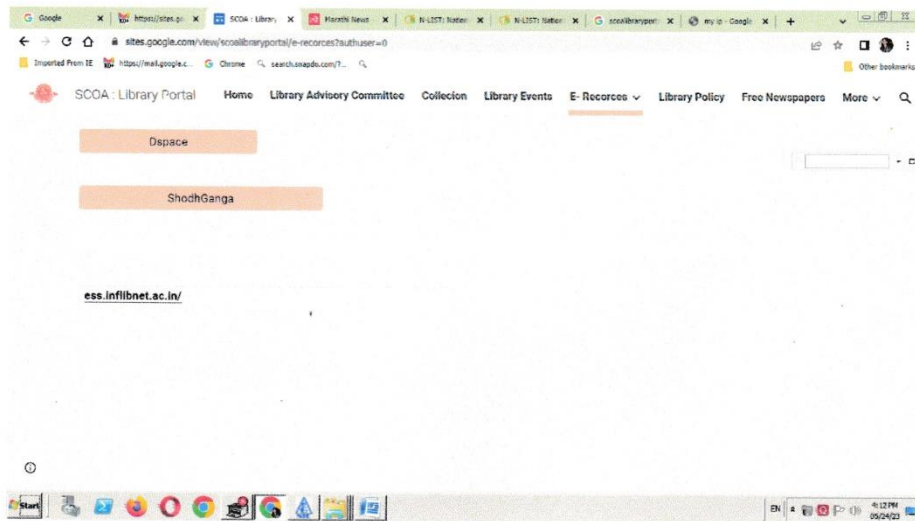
Google | https://sites.go | SCOA : Library | Marathi News | N-LIST: Nation | N-LIST: Nation | scoalibraryport | my ip - Google | +

sites.google.com/view/scoalibraryportal/e-recorces?authuser=0

Imported From IE | https://mail.google.c... | Chrome | search.snapdo.com/?... | Other bookmarks

SCOA : Library Portal | Home | Library Advisory Committee | Collecion | Library Events | E- Recorces | Library Policy | Free Newspapers | More

Dspace

ShodhGanga

ess.inflibnet.ac.in/

Start

EN | 4:12 PM | 05/24/23